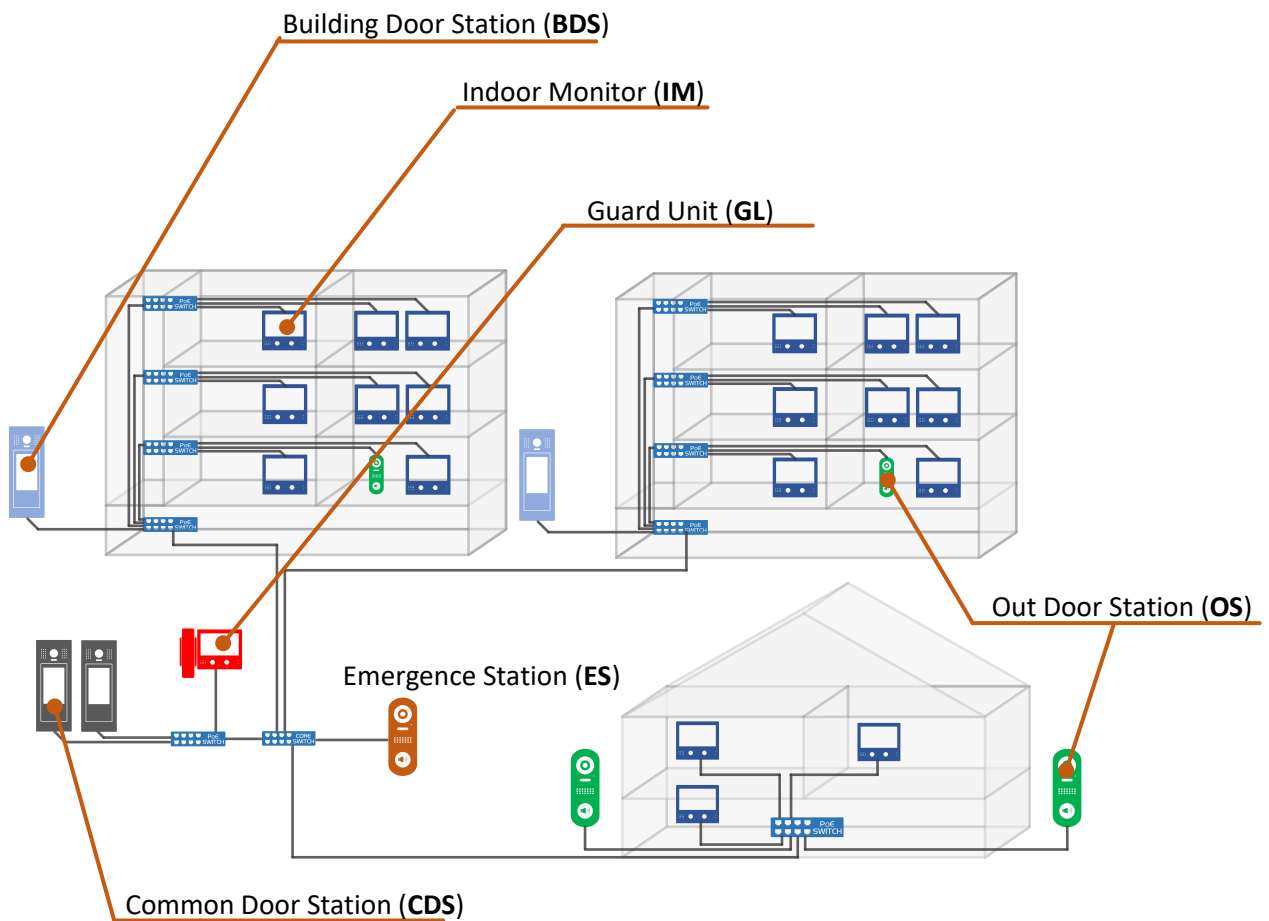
Building Door Station (**BDS**)

Indoor Monitor (**IM**)

Guard Unit (**GL**)

PoE SWITCH

PoE SWITCH

PoE SWITCH

PoE SWITCH

PoE SWITCH

PoE SWITCH

PoE SWITCH

PoE SWITCH

Out Door Station (**OS**)

Emergence Station (**ES**)

PoE SWITCH

CORE SWITCH

PoE SWITCH

Common Door Station (**CDS**)